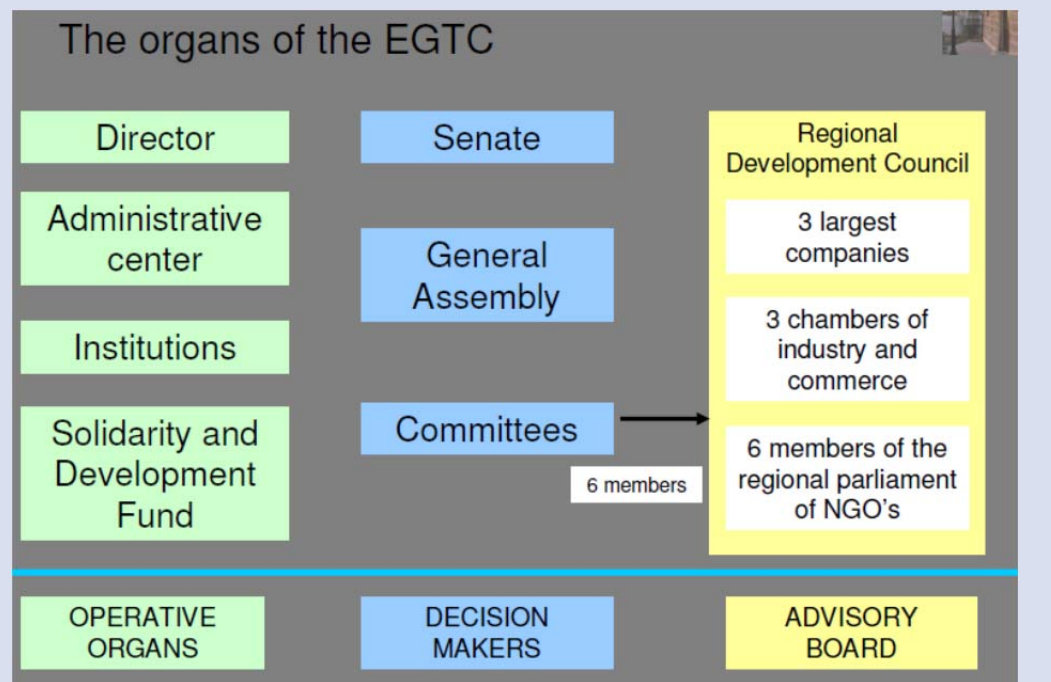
The organs of the EGTC

Director

Administrative center

Institutions

Solidarity and Development Fund

Senate

General Assembly

Committees

6 members

Regional Development Council

3 largest companies

3 chambers of industry and commerce

6 members of the regional parliament of NGO's

OPERATIVE ORGANS

DECISION MAKERS

ADVISORY BOARD